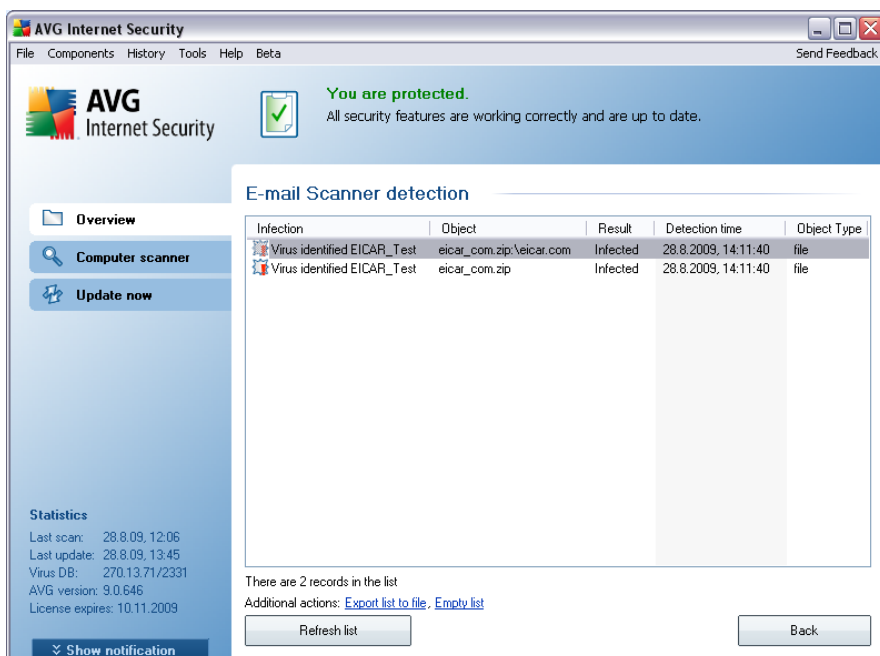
AVG Internet Security

File Components History Tools Help Beta

Send Feedback

AVG Internet Security

You are protected.
All security features are working correctly and are up to date.

Overview

Computer scanner

Update now

E-mail Scanner detection

| Infection | Object | Result | Detection time | Object Type |
|---|---|---|---|---|
| Virus identified EICAR_Test | eicar_com.zip:\eicar.com | Infected | 28.8.2009, 14:11:40 | file |
| Virus identified EICAR_Test | eicar_com.zip | Infected | 28.8.2009, 14:11:40 | file |

There are 2 records in the list

Additional actions: Export list to file, Empty list

Refresh list

Back

Statistics
Last scan: 28.8.09, 12:06
Last update: 28.8.09, 13:45
Virus DB: 270.13.71/2331
AVG version: 9.0.646
License expires: 10.11.2009

Show notification